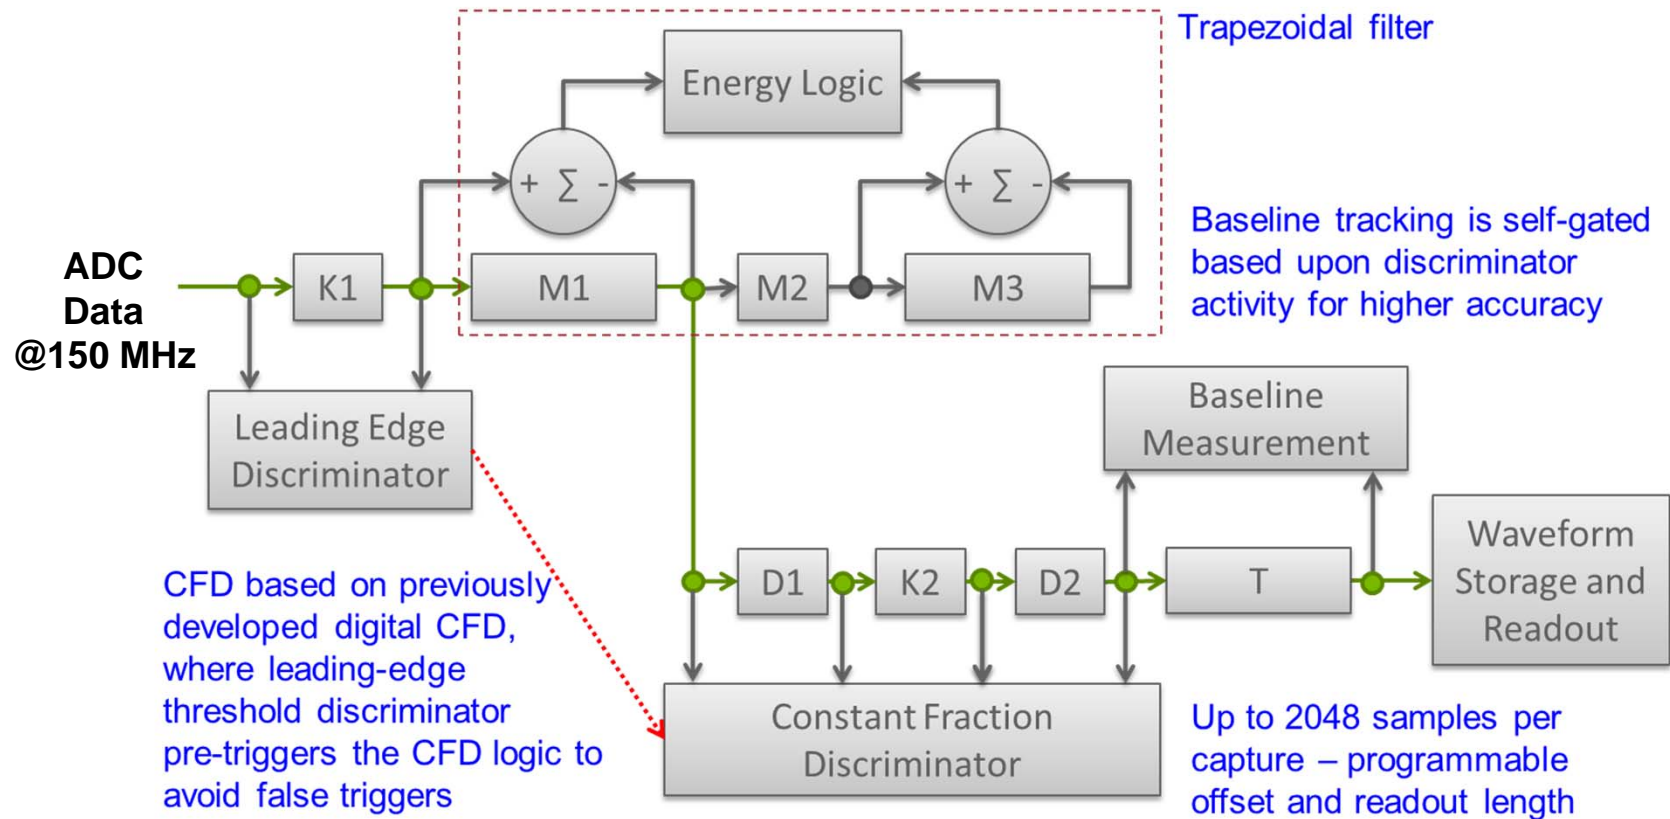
Trapezoidal filter

Energy Logic

+ ∑ -

+ ∑ -

ADC Data @150 MHz

K1

M1

M2

M3

Baseline tracking is self-gated based upon discriminator activity for higher accuracy

Leading Edge Discriminator

Baseline Measurement

Waveform Storage and Readout

CFD based on previously developed digital CFD, where leading-edge threshold discriminator pre-triggers the CFD logic to avoid false triggers

D1

K2

D2

T

Constant Fraction Discriminator

Up to 2048 samples per capture – programmable offset and readout length